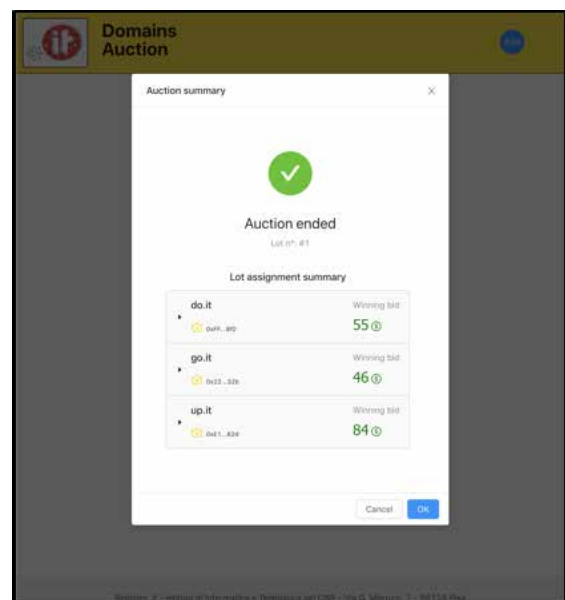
Domains Auction

Auction summary

Auction ended

Lot n°: #1

Lot assignment summary

do.it
0xFF...8f0
Winning bid
55

go.it
0x23...32b
Winning bid
46

up.it
0x61...824
Winning bid
84

Cancel OK

Registro .it - Istituto di Informatica e Telematica del CNR - Via G. Moruzzi, 1 - 56124 Pisa